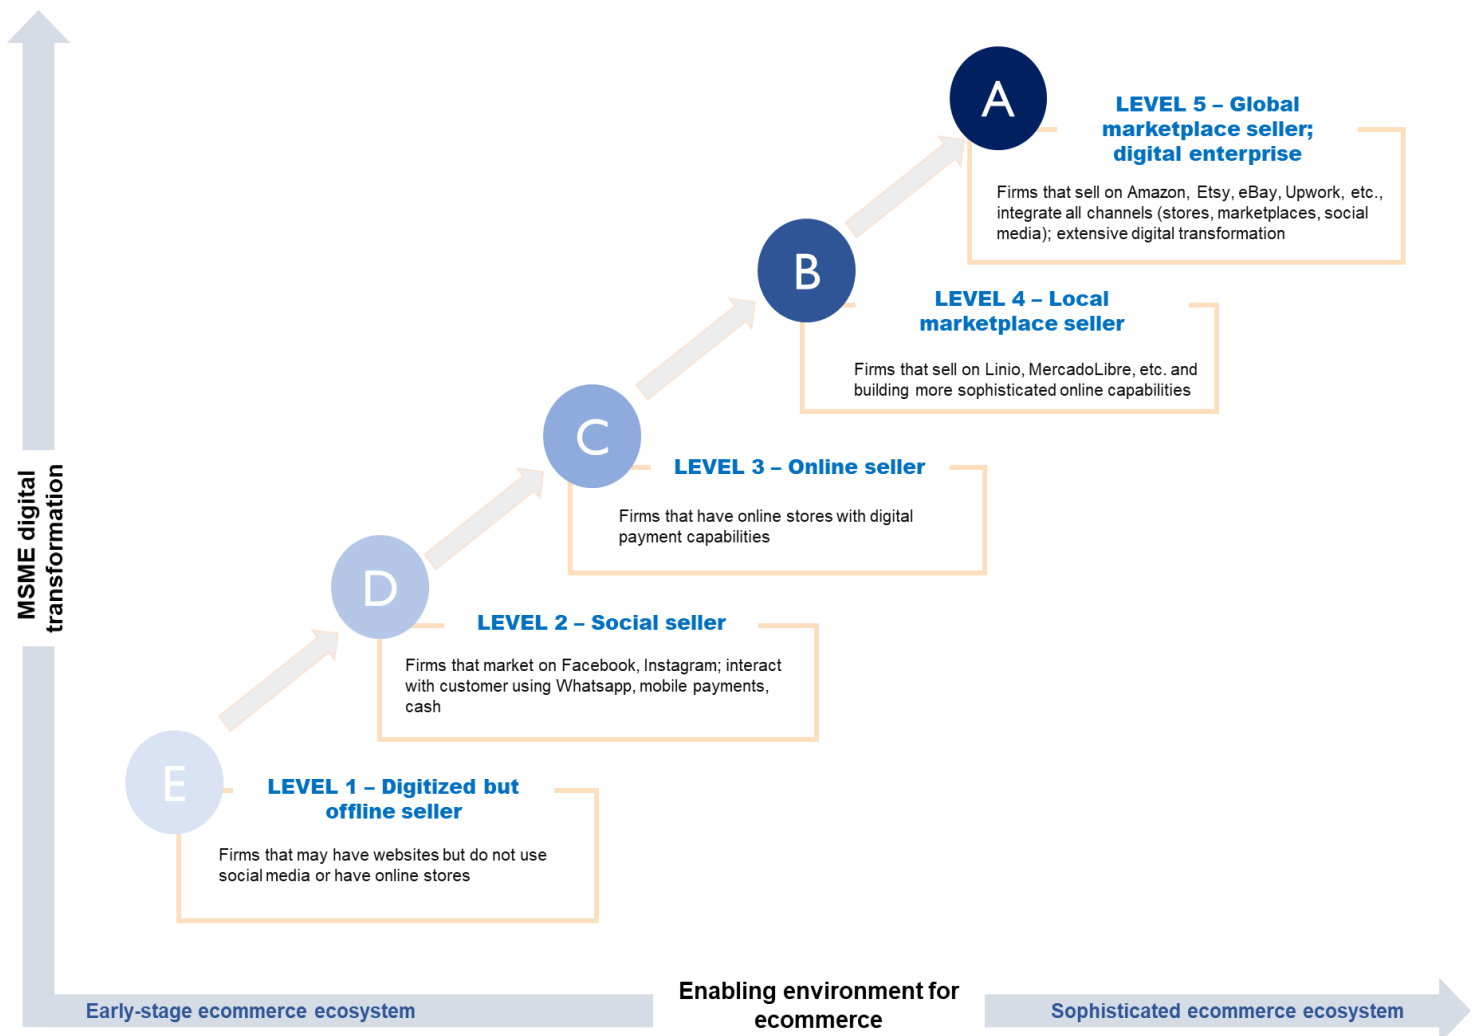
MSME digital transformation

A

LEVEL 5 – Global marketplace seller; digital enterprise

Firms that sell on Amazon, Etsy, eBay, Upwork, etc., integrate all channels (stores, marketplaces, social media); extensive digital transformation

B

LEVEL 4 – Local marketplace seller

Firms that sell on Linio, MercadoLibre, etc. and building more sophisticated online capabilities

C

LEVEL 3 – Online seller

Firms that have online stores with digital payment capabilities

D

LEVEL 2 – Social seller

Firms that market on Facebook, Instagram; interact with customer using Whatsapp, mobile payments, cash

E

LEVEL 1 – Digitized but offline seller

Firms that may have websites but do not use social media or have online stores

Early-stage ecommerce ecosystem

Enabling environment for ecommerce

Sophisticated ecommerce ecosystem